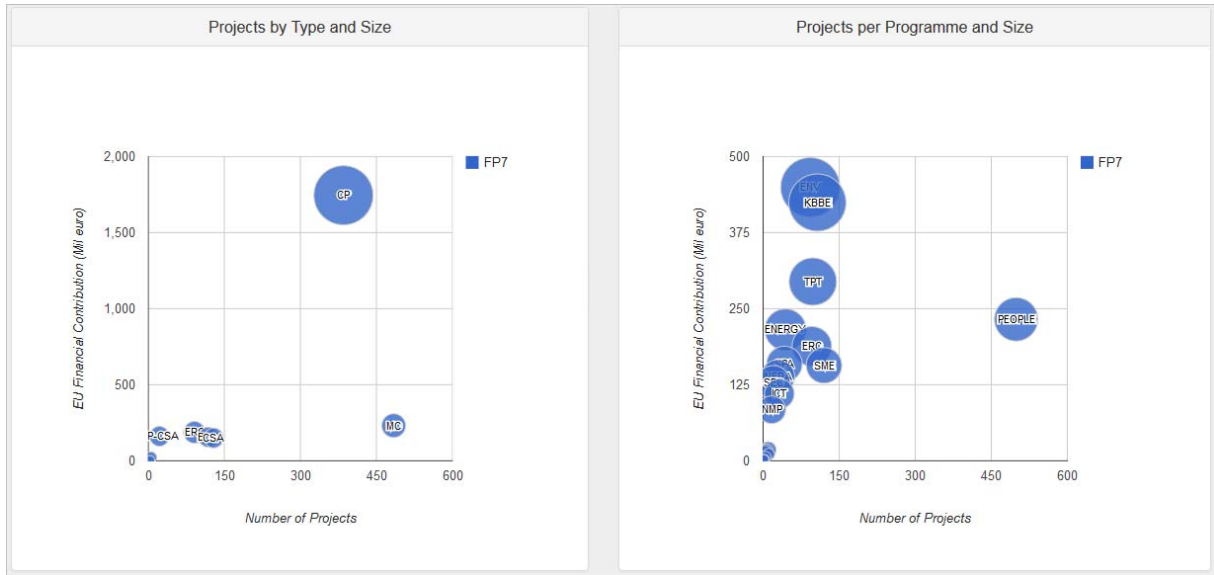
Projects by Type and Size

FP7

EU Financial Contribution (Mil euro)

2,000
1,500
1,000
500
0

CP
MC
P-CSA
ERC
CSA

0 150 300 450 600

Number of Projects

Projects per Programme and Size

FP7

EU Financial Contribution (Mil euro)

500
375
250
125
0

ENV
KBBE
TPT
ENERGY
ERC
SME
PEOPLE
NMP
ICT

0 150 300 450 600

Number of Projects